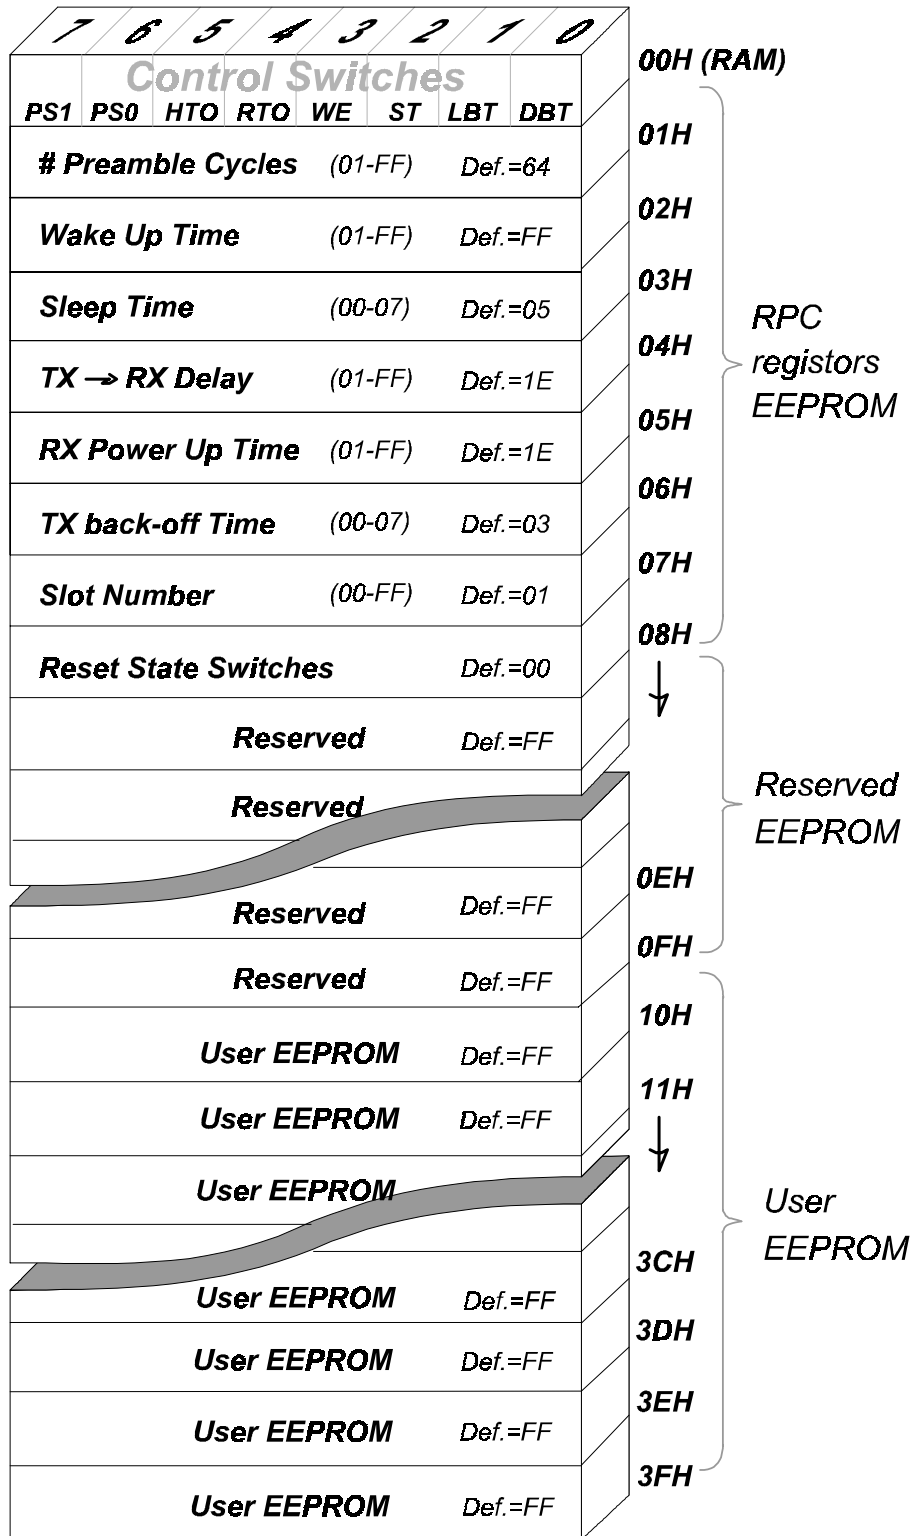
7 6 5 4 3 2 1 0

Control Switches

| PS1 | PS0 | HTO | RTO | WE | ST | LBT | DBT |
|---|---|---|---|---|---|---|---|

00H (RAM)

# Preamble Cycles (01-FF) Def.=64
01H

Wake Up Time (01-FF) Def.=FF
02H

Sleep Time (00-07) Def.=05
03H

TX → RX Delay (01-FF) Def.=1E
04H

RX Power Up Time (01-FF) Def.=1E
05H

TX back-off Time (00-07) Def.=03
06H

Slot Number (00-FF) Def.=01
07H

Reset State Switches Def.=00
08H

RPC registors EEPROM

Reserved Def.=FF

Reserved

Reserved Def.=FF
0EH

Reserved Def.=FF
0FH

Reserved EEPROM

User EEPROM Def.=FF
10H

User EEPROM Def.=FF
11H

User EEPROM

User EEPROM Def.=FF
3CH

User EEPROM Def.=FF
3DH

User EEPROM Def.=FF
3EH

User EEPROM Def.=FF
3FH

User EEPROM